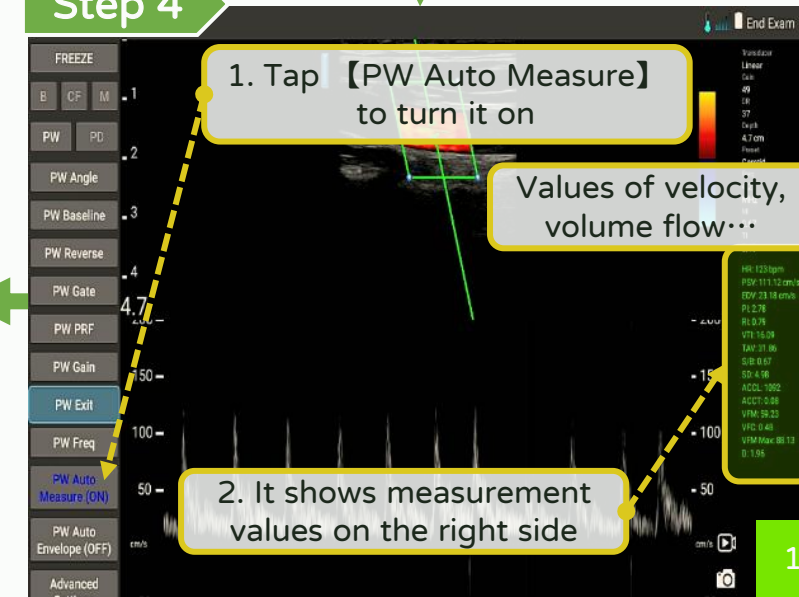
Step 4

End Exam

FREEZE
B CF M
PW PD
PW Angle
PW Baseline
PW Reverse
PW Gate
PW PRF
PW Gain
PW Exit
PW Freq
PW Auto Measure (ON)
PW Auto Envelope (OFF)
Advanced

1
2
3
4
4.7
150
100
50
cm/s

1. Tap 【PW Auto Measure】 to turn it on

Transducer
Linear
Gain
49
DR
37
Depth
4.7 cm
Preset
Carotid

Values of velocity, volume flow…

HR: 123bpm
PSV: 111.12 cm/s
EDV: 23.18 cm/s
PI: 2.78
RI: 0.79
VTI: 16.09
TAV: 31.06
S/D: 0.67
SD: 4.98
ACCL: 1092
ACCT: 0.08
VFM: 59.23
VFC: 0.48
VFM Max: 89.13
D: 1.95

200
150
100
50
cm/s

2. It shows measurement values on the right side

1